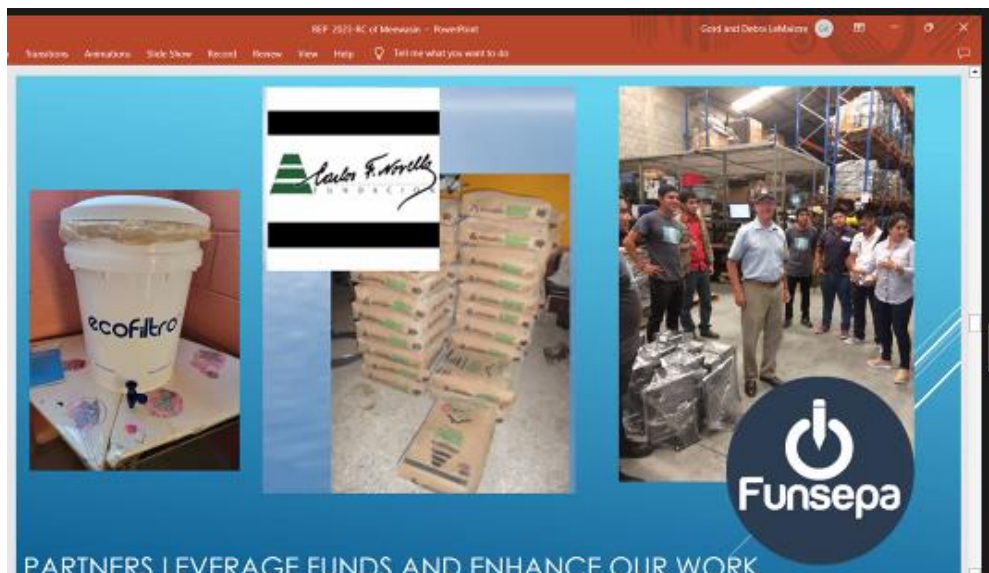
SEF 2022-RC of Meewasin - PowerPoint

Gord and Debra LeMaistre

Transitions Animations Slide Show Record Review View Help Tell me what you want to do

Carlos F. Novella
FUNDACIÓN

ecofiltro

Funsepa

PARTNERS LEVERAGE FUNDS AND ENHANCE OUR WORK